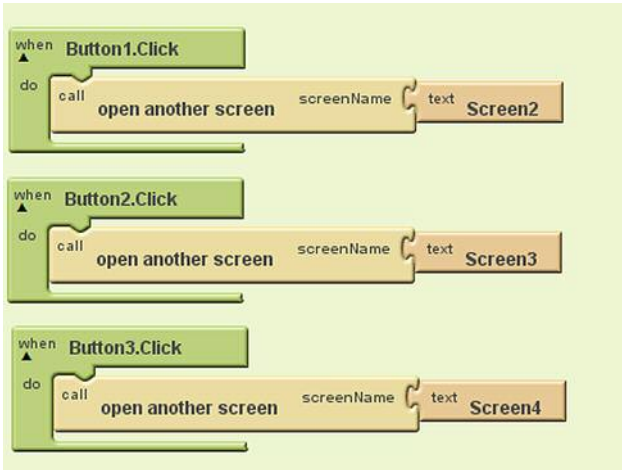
when Button1.Click
do call open another screen screenName text Screen2

when Button2.Click
do call open another screen screenName text Screen3

when Button3.Click
do call open another screen screenName text Screen4